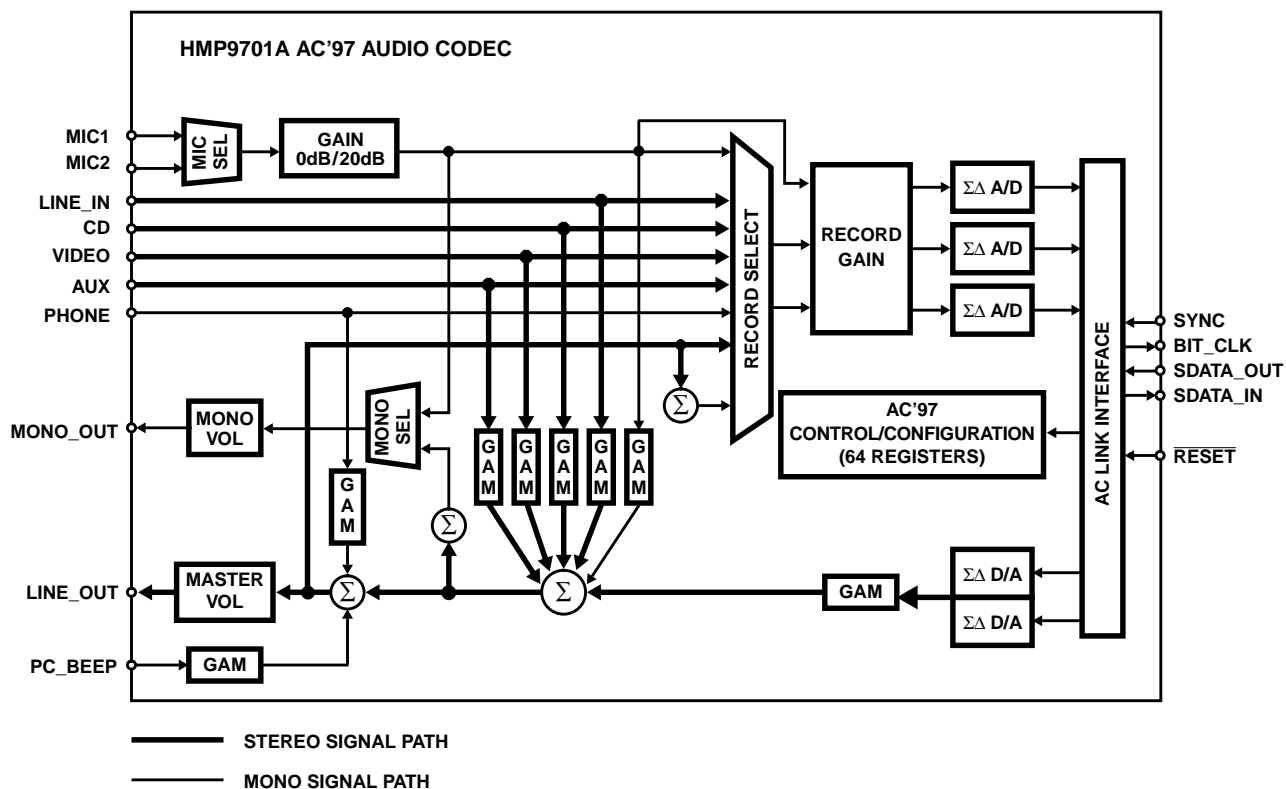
HMP9701A AC'97 AUDIO CODEC

MIC1
MIC2
MIC SEL
GAIN 0dB/20dB
LINE_IN
CD
VIDEO
AUX
PHONE
RECORD SELECT
RECORD GAIN
$\Sigma\Delta$ A/D
$\Sigma\Delta$ A/D
$\Sigma\Delta$ A/D
AC LINK INTERFACE
SYNC
BIT_CLK
SDATA_OUT
SDATA_IN
$\overline{RESET}$
$\Sigma$
AC'97 CONTROL/CONFIGURATION (64 REGISTERS)
MONO_OUT
MONO VOL
MONO SEL
GAM
GAM
GAM
GAM
GAM
GAM
$\Sigma$
LINE_OUT
MASTER VOL
$\Sigma$
$\Sigma$
GAM
$\Sigma\Delta$ D/A
$\Sigma\Delta$ D/A
PC_BEEP
GAM

STEREO SIGNAL PATH
MONO SIGNAL PATH